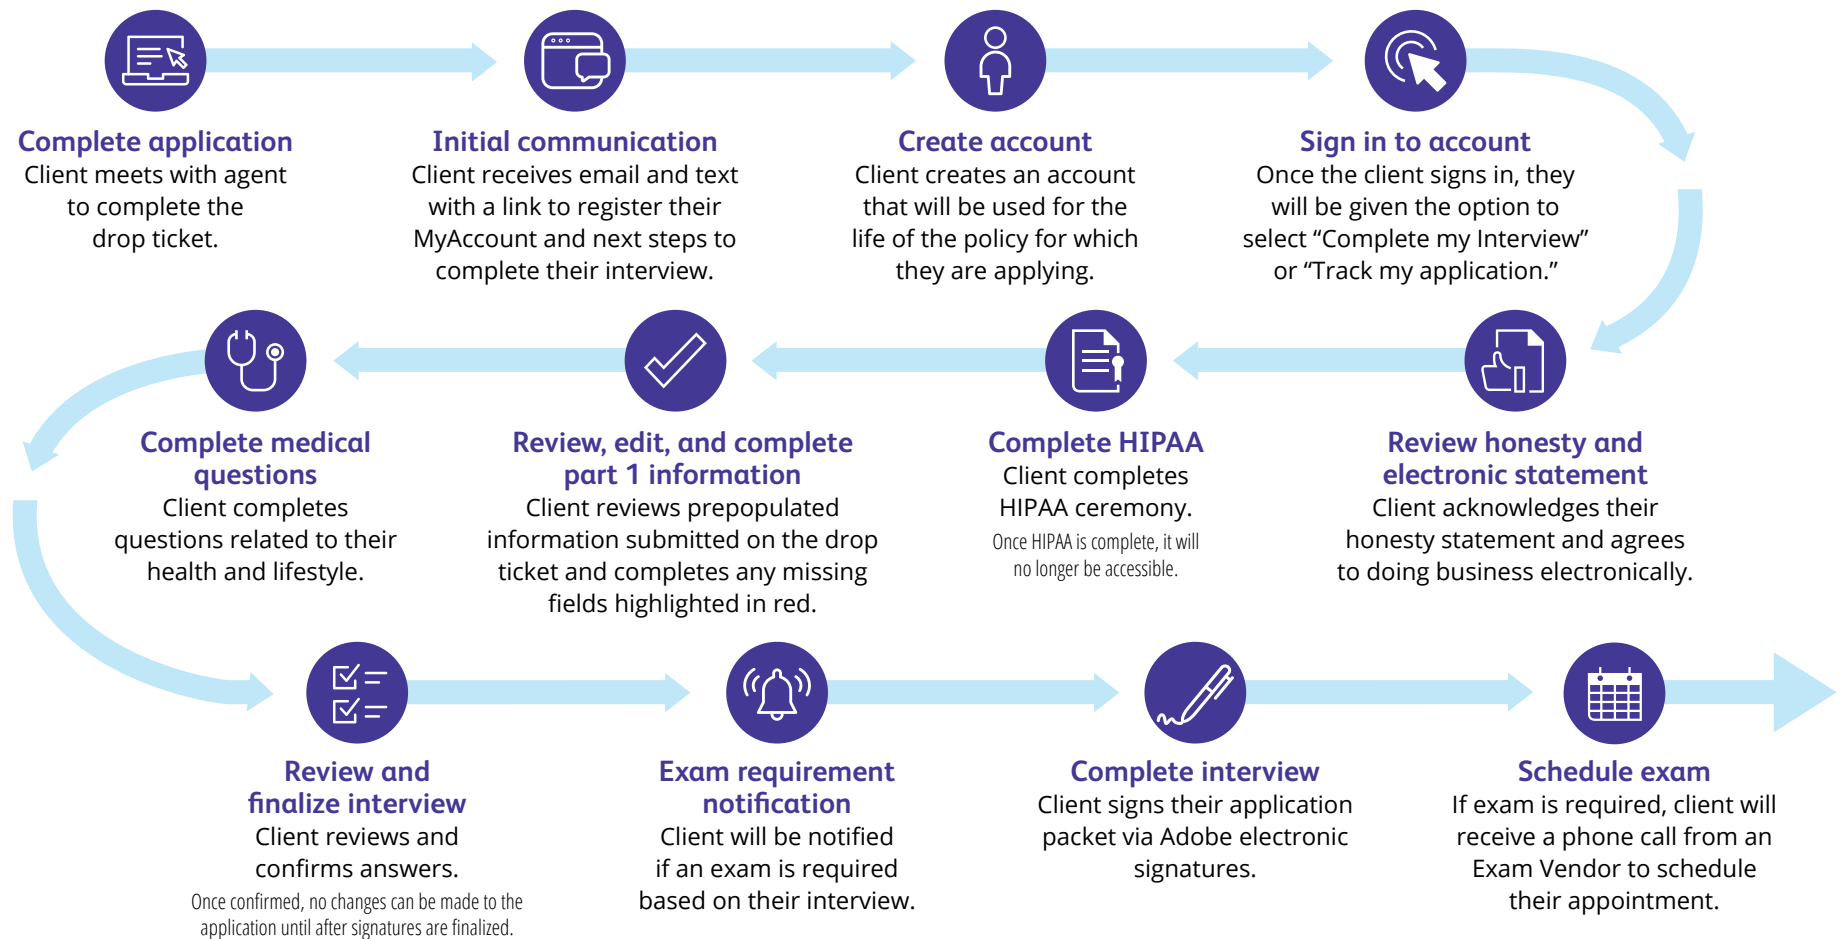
Complete application
Client meets with agent to complete the drop ticket.

Initial communication
Client receives email and text with a link to register their MyAccount and next steps to complete their interview.

Create account
Client creates an account that will be used for the life of the policy for which they are applying.

Sign in to account
Once the client signs in, they will be given the option to select “Complete my Interview” or “Track my application.”

Review honesty and electronic statement
Client acknowledges their honesty statement and agrees to doing business electronically.

Complete HIPAA
Client completes HIPAA ceremony.
Once HIPAA is complete, it will no longer be accessible.

Review, edit, and complete part 1 information
Client reviews prepopulated information submitted on the drop ticket and completes any missing fields highlighted in red.

Complete medical questions
Client completes questions related to their health and lifestyle.

Review and finalize interview
Client reviews and confirms answers.
Once confirmed, no changes can be made to the application until after signatures are finalized.

Exam requirement notification
Client will be notified if an exam is required based on their interview.

Complete interview
Client signs their application packet via Adobe electronic signatures.

Schedule exam
If exam is required, client will receive a phone call from an Exam Vendor to schedule their appointment.